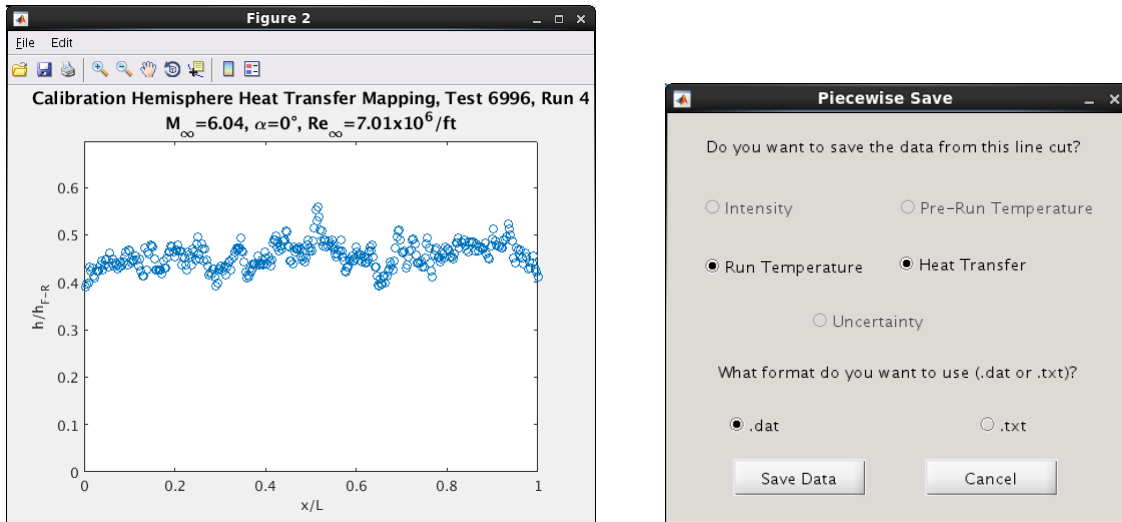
Figure 2

File Edit

Calibration Hemisphere Heat Transfer Mapping, Test 6996, Run 4
$M_{\infty}$=6.04, $\alpha$=0°, $Re_{\infty}$=7.01x$10^6$/ft

$h/h_{F-R}$

0.6
0.5
0.4
0.3
0.2
0.1
0

0 0.2 0.4 0.6 0.8 1

x/L

Piecewise Save

Do you want to save the data from this line cut?

Intensity

Pre-Run Temperature

Run Temperature

Heat Transfer

Uncertainty

What format do you want to use (.dat or .txt)?

.dat

.txt

Save Data

Cancel